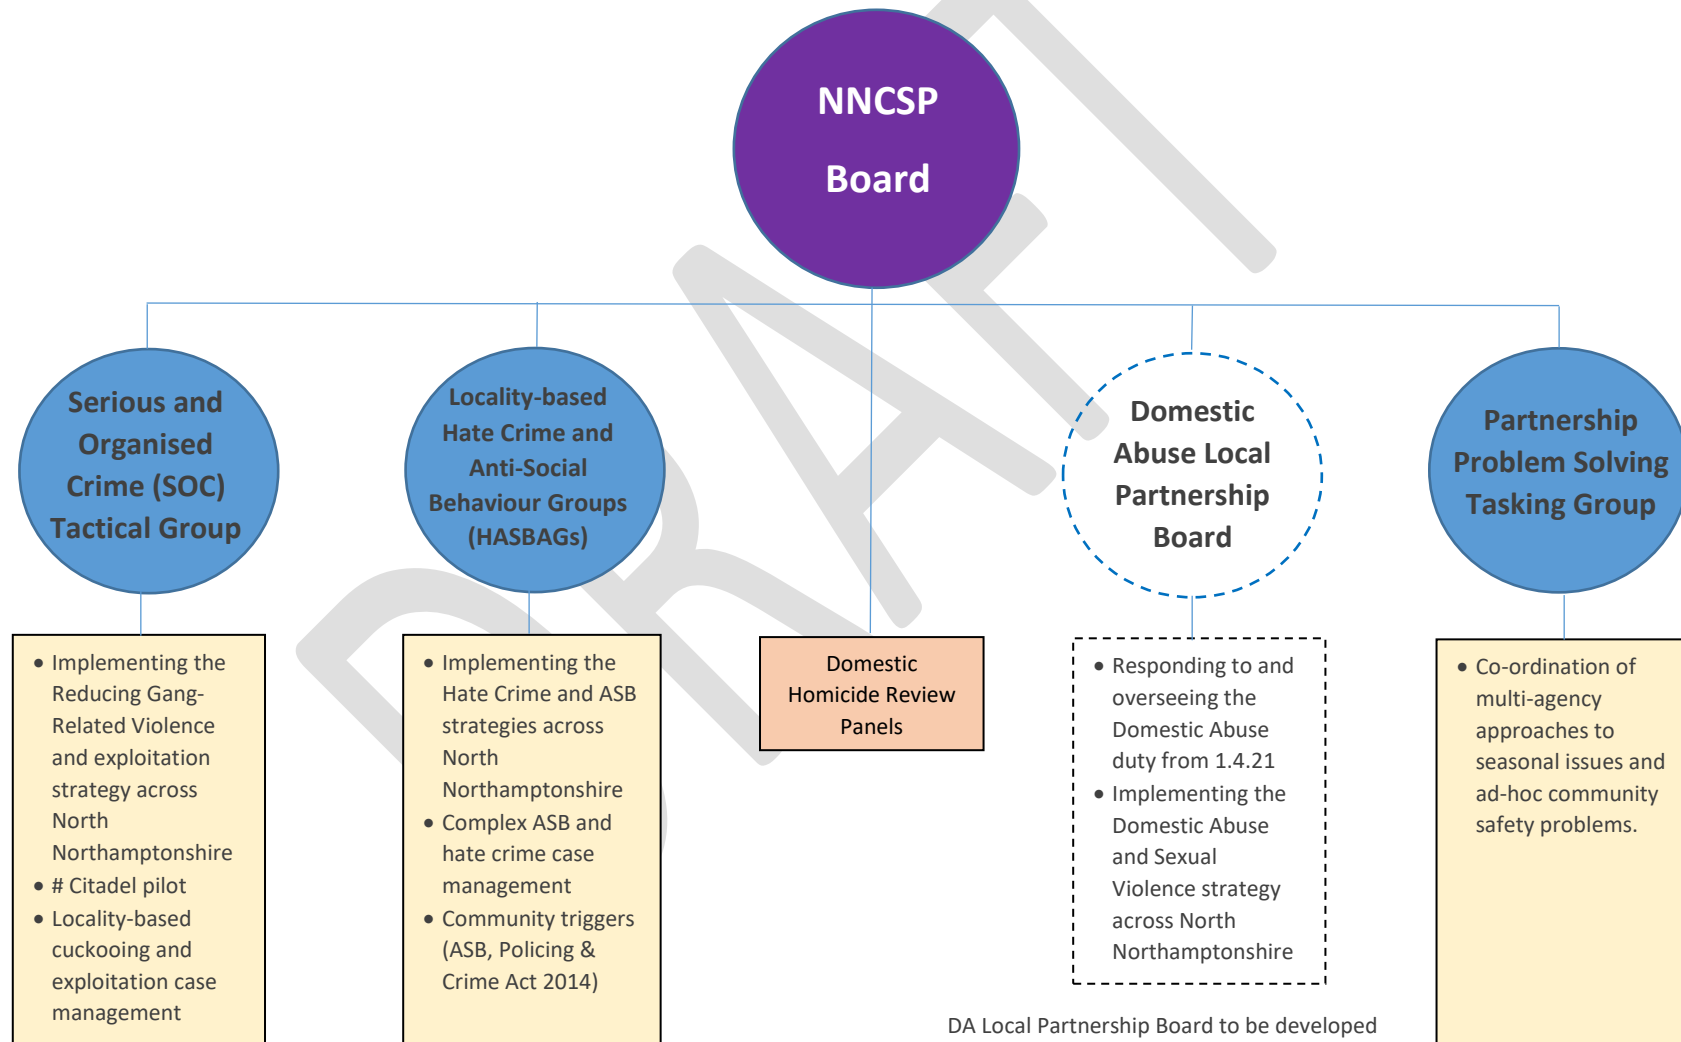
DRAFT

NNCSP

Board

Serious and Organised Crime (SOC) Tactical Group

Locality-based Hate Crime and Anti-Social Behaviour Groups (HASBAGs)

Domestic Abuse Local Partnership Board

Partnership Problem Solving Tasking Group

- Implementing the Reducing Gang-Related Violence and exploitation strategy across North Northamptonshire
- # Citadel pilot
- Locality-based cuckooing and exploitation case management

- Implementing the Hate Crime and ASB strategies across North Northamptonshire
- Complex ASB and hate crime case management
- Community triggers (ASB, Policing & Crime Act 2014)

Domestic Homicide Review Panels

- Responding to and overseeing the Domestic Abuse duty from 1.4.21
- Implementing the Domestic Abuse and Sexual Violence strategy across North Northamptonshire

- Co-ordination of multi-agency approaches to seasonal issues and ad-hoc community safety problems.

DA Local Partnership Board to be developed